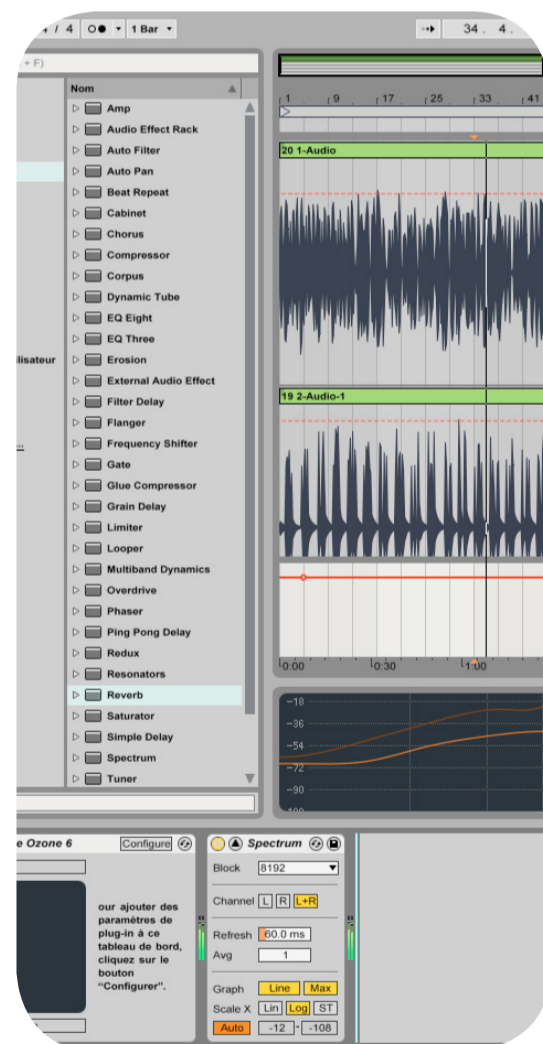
/ 4 ○● ▾ 1 Bar ▾

34 . 4 .

+ F)

Nom

Amp
Audio Effect Rack
Auto Filter
Auto Pan
Beat Repeat
Cabinet
Chorus
Compressor
Corpus
Dynamic Tube
EQ Eight
EQ Three
Erosion
External Audio Effect
Filter Delay
Flanger
Frequency Shifter
Gate
Glue Compressor
Grain Delay
Limiter
Looper
Multiband Dynamics
Overdrive
Phaser
Ping Pong Delay
Redux
Resonators
Reverb
Saturator
Simple Delay
Spectrum
Tuner

ilisateur

1 9 17 25 33 41

20 1-Audio

19 2-Audio-1

0:00 0:30 1:00

-18
-36
-54
-72
-90
-108

e Ozone 6

Configure

our ajouter des paramètres de plug-in à ce tableau de bord, cliquez sur le bouton "Configurer".

Spectrum

Block 8192

Channel L R L+R

Refresh 60.0 ms

Avg 1

Graph Line Max

Scale X Lin Log ST

Auto -12 -108